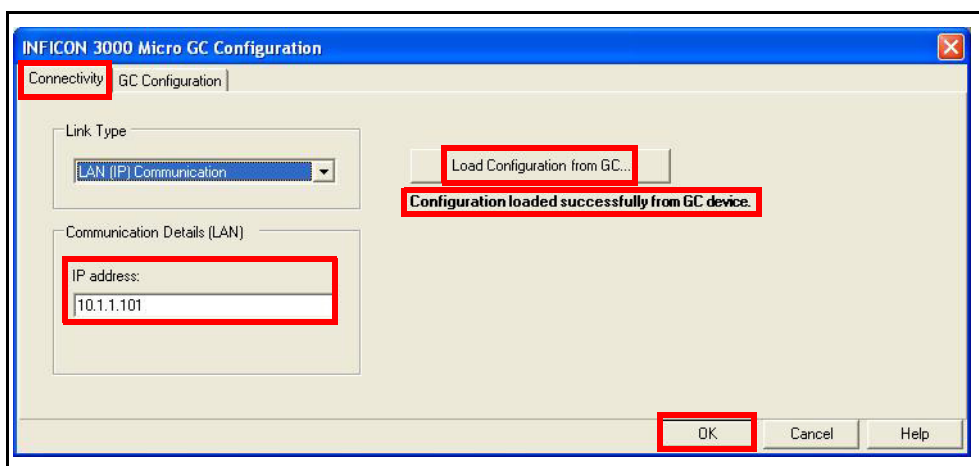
INFICON 3000 Micro GC Configuration

Connectivity | GC Configuration

Link Type

LAN (IP) Communication

Load Configuration from GC...

Configuration loaded successfully from GC device.

Communication Details (LAN)

IP address:

10.1.1.101

OK Cancel Help